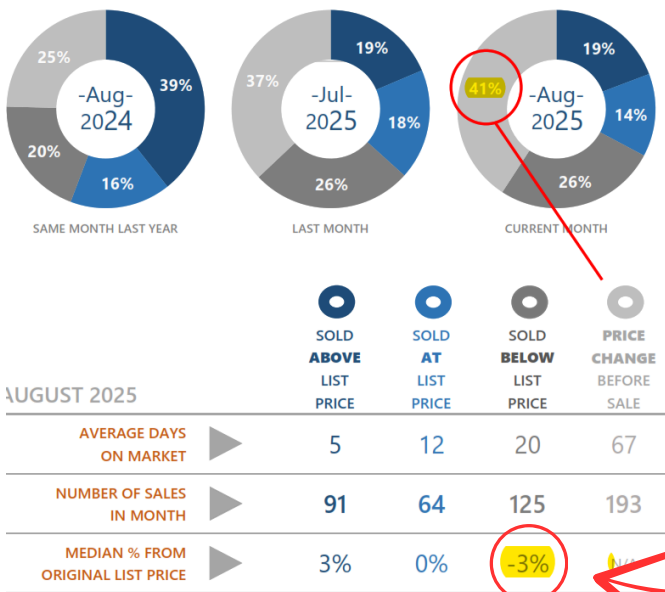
25%
39%
-Aug-
2024
20%
16%
SAME MONTH LAST YEAR

19%
37%
-Jul-
2025
18%
26%
LAST MONTH

19%
41%
-Aug-
2025
14%
26%
CURRENT MONTH

AUGUST 2025

| | SOLD ABOVE LIST PRICE | SOLD AT LIST PRICE | SOLD BELOW LIST PRICE | PRICE CHANGE BEFORE SALE |
|---|---|---|---|---|
| AVERAGE DAYS ON MARKET | 5 | 12 | 20 | 67 |
| NUMBER OF SALES IN MONTH | 91 | 64 | 125 | 193 |
| MEDIAN % FROM ORIGINAL LIST PRICE | 3% | 0% | -3% | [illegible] |